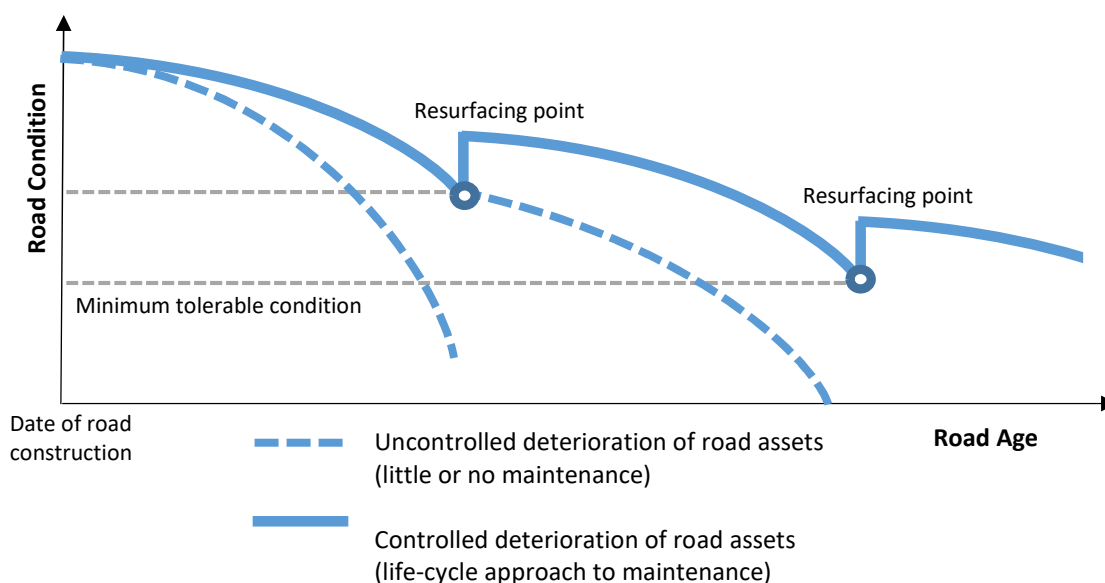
Road Condition

Resurfacing point

Resurfacing point

Minimum tolerable condition

Date of road construction

Road Age

Uncontrolled deterioration of road assets (little or no maintenance)

Controlled deterioration of road assets (life-cycle approach to maintenance)